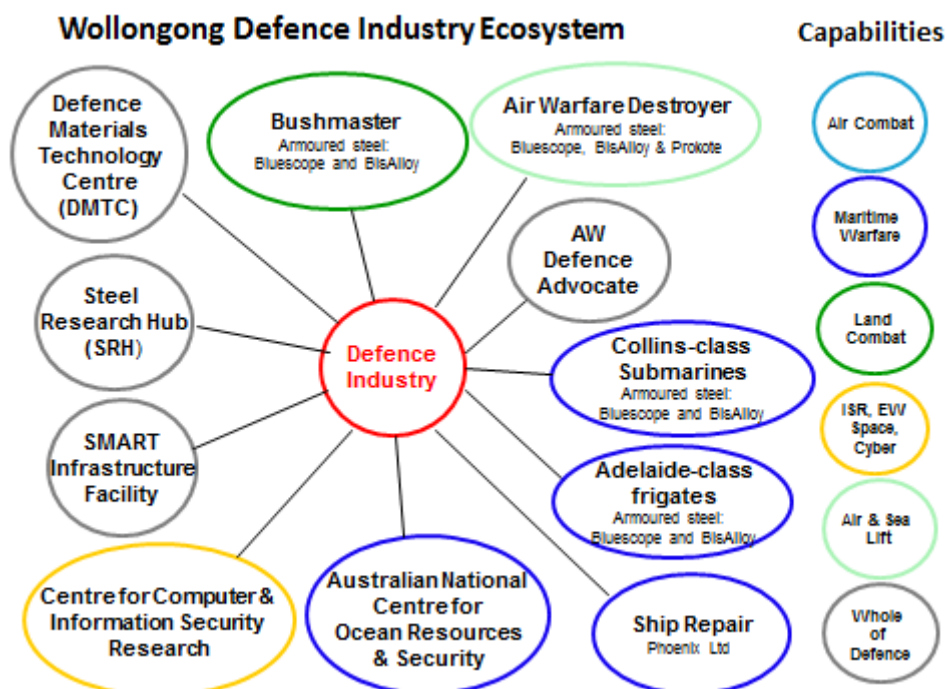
Wollongong Defence Industry Ecosystem

Capabilities

Defence Materials Technology Centre (DMTC)

Bushmaster
Armoured steel: Bluescope and BisAlloy

Air Warfare Destroyer
Armoured steel: Bluescope, BisAlloy & Prokote

AW Defence Advocate

Steel Research Hub (SRH)

Defence Industry

Collins-class Submarines
Armoured steel: Bluescope and BisAlloy

SMART Infrastructure Facility

Adelaide-class frigates
Armoured steel: Bluescope and BisAlloy

Centre for Computer & Information Security Research

Australian National Centre for Ocean Resources & Security

Ship Repair
Phoenix Ltd

Air Combat

Maritime Warfare

Land Combat

ISR, EW Space, Cyber

Air & Sea Lift

Whole of Defence